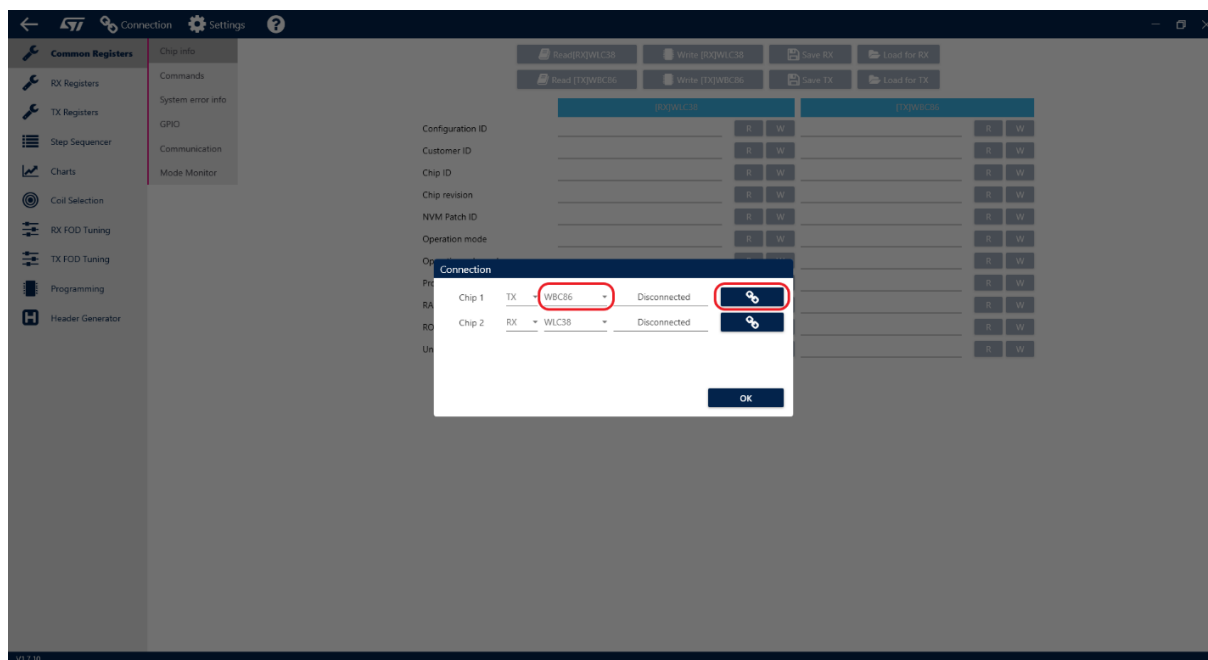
Connection Settings

Common Registers
RX Registers
TX Registers
Step Sequencer
Charts
Coil Selection
RX FOD Tuning
TX FOD Tuning
Programming
Header Generator

Chip info
Commands
System error info
GPIO
Communication
Mode Monitor

Read [RX]WLC38
Write [RX]WLC38
Save RX
Load for RX
Read [TX]WBC86
Write [TX]WBC86
Save TX
Load for TX

[RX]WLC38
[TX]WBC86

| | | R | W | | R | W |
|---|---|---|---|---|---|---|
| Configuration ID | | R | W | | R | W |
| Customer ID | | R | W | | R | W |
| Chip ID | | R | W | | R | W |
| Chip revision | | R | W | | R | W |
| NVM Patch ID | | R | W | | R | W |
| Operation mode | | R | W | | R | W |
| Op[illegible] | | | | | R | W |
| Pro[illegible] | | | | | R | W |
| RA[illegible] | | | | | R | W |
| RO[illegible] | | | | | R | W |
| Un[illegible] | | | | | R | W |

Connection
Chip 1 TX WBC86 Disconnected
Chip 2 RX WLC38 Disconnected
OK

V1.7.10